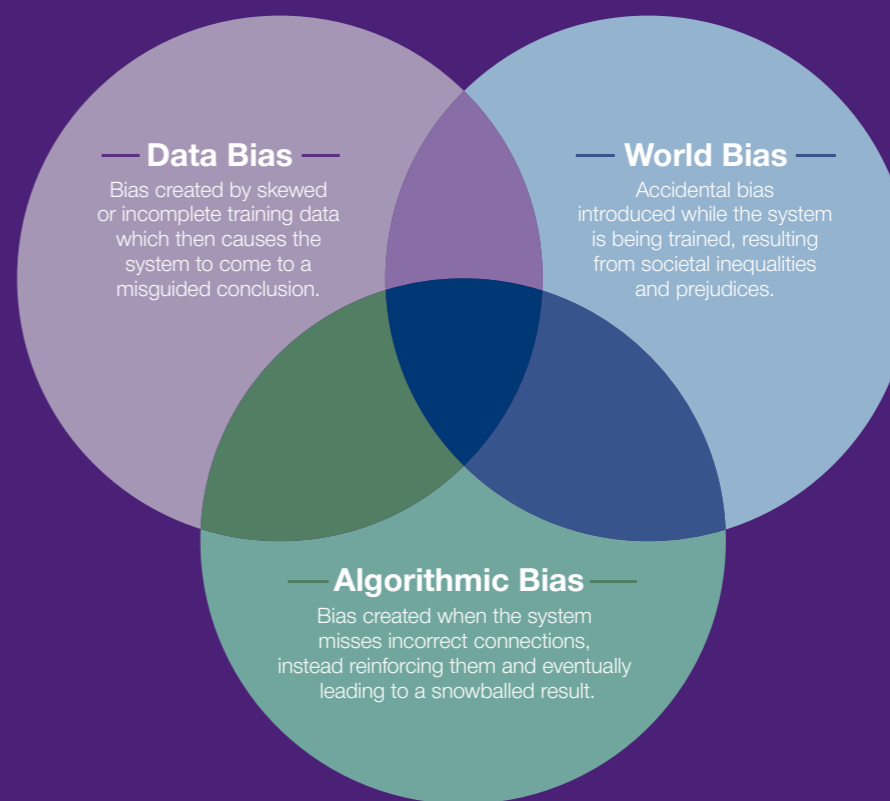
Data Bias

Bias created by skewed or incomplete training data which then causes the system to come to a misguided conclusion.

World Bias

Accidental bias introduced while the system is being trained, resulting from societal inequalities and prejudices.

Algorithmic Bias

Bias created when the system misses incorrect connections, instead reinforcing them and eventually leading to a snowballed result.